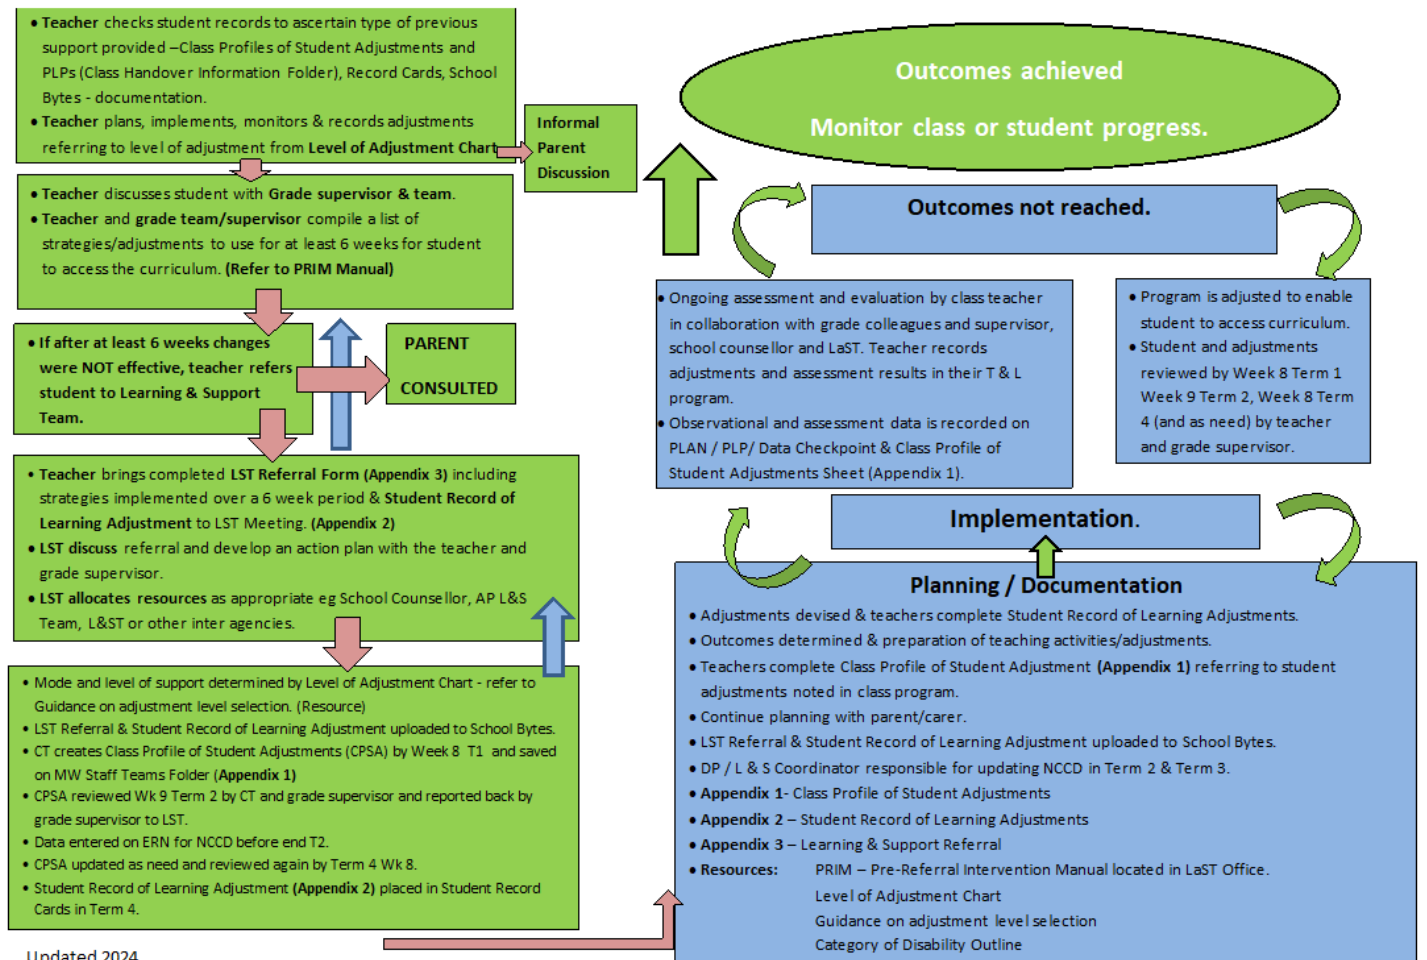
• Teacher checks student records to ascertain type of previous support provided –Class Profiles of Student Adjustments and PLPs (Class Handover Information Folder), Record Cards, School Bytes - documentation.
• Teacher plans, implements, monitors & records adjustments referring to level of adjustment from Level of Adjustment Chart

Informal Parent Discussion

• Teacher discusses student with Grade supervisor & team.
• Teacher and grade team/supervisor compile a list of strategies/adjustments to use for at least 6 weeks for student to access the curriculum. (Refer to PRIM Manual)

• If after at least 6 weeks changes were NOT effective, teacher refers student to Learning & Support Team.

PARENT CONSULTED

• Teacher brings completed LST Referral Form (Appendix 3) including strategies implemented over a 6 week period & Student Record of Learning Adjustment to LST Meeting. (Appendix 2)
• LST discuss referral and develop an action plan with the teacher and grade supervisor.
• LST allocates resources as appropriate eg School Counsellor, AP L&S Team, L&ST or other inter agencies.

• Mode and level of support determined by Level of Adjustment Chart - refer to Guidance on adjustment level selection. (Resource)
• LST Referral & Student Record of Learning Adjustment uploaded to School Bytes.
• CT creates Class Profile of Student Adjustments (CPSA) by Week 8 T1 and saved on MW Staff Teams Folder (Appendix 1)
• CPSA reviewed Wk 9 Term 2 by CT and grade supervisor and reported back by grade supervisor to LST.
• Data entered on ERN for NCCD before end T2.
• CPSA updated as need and reviewed again by Term 4 Wk 8.
• Student Record of Learning Adjustment (Appendix 2) placed in Student Record Cards in Term 4.

Updated 2024

Outcomes achieved

Monitor class or student progress.

Outcomes not reached.

• Ongoing assessment and evaluation by class teacher in collaboration with grade colleagues and supervisor, school counsellor and LaST. Teacher records adjustments and assessment results in their T & L program.
• Observational and assessment data is recorded on PLAN / PLP/ Data Checkpoint & Class Profile of Student Adjustments Sheet (Appendix 1).

• Program is adjusted to enable student to access curriculum.
• Student and adjustments reviewed by Week 8 Term 1 Week 9 Term 2, Week 8 Term 4 (and as need) by teacher and grade supervisor.

Implementation.

Planning / Documentation
• Adjustments devised & teachers complete Student Record of Learning Adjustments.
• Outcomes determined & preparation of teaching activities/adjustments.
• Teachers complete Class Profile of Student Adjustment (Appendix 1) referring to student adjustments noted in class program.
• Continue planning with parent/carer.
• LST Referral & Student Record of Learning Adjustment uploaded to School Bytes.
• DP / L & S Coordinator responsible for updating NCCD in Term 2 & Term 3.
• Appendix 1- Class Profile of Student Adjustments
• Appendix 2 – Student Record of Learning Adjustments
• Appendix 3 – Learning & Support Referral
• Resources: PRIM – Pre-Referral Intervention Manual located in LaST Office.
Level of Adjustment Chart
Guidance on adjustment level selection
Category of Disability Outline